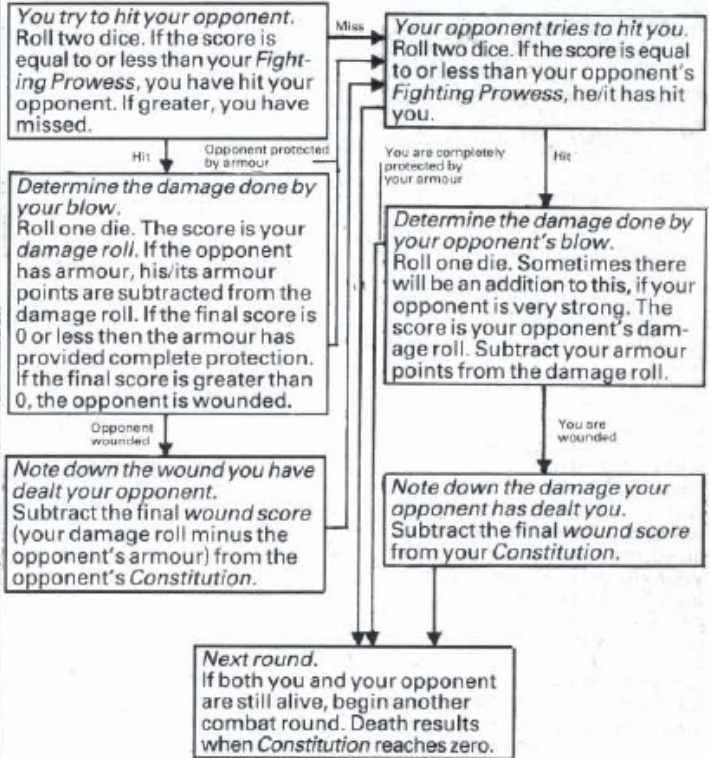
*You try to hit your opponent.*
Roll two dice. If the score is equal to or less than your *Fighting Prowess*, you have hit your opponent. If greater, you have missed.

Miss

*Your opponent tries to hit you.*
Roll two dice. If the score is equal to or less than your opponent's *Fighting Prowess*, he/it has hit you.

Hit

Opponent protected by armour

You are completely protected by your armour

Hit

*Determine the damage done by your blow.*
Roll one die. The score is your *damage roll*. If the opponent has armour, his/its armour points are subtracted from the damage roll. If the final score is 0 or less then the armour has provided complete protection. If the final score is greater than 0, the opponent is wounded.

*Determine the damage done by your opponent's blow.*
Roll one die. Sometimes there will be an addition to this, if your opponent is very strong. The score is your opponent's damage roll. Subtract your armour points from the damage roll.

Opponent wounded

You are wounded

*Note down the wound you have dealt your opponent.*
Subtract the final *wound score* (your damage roll minus the opponent's armour) from the opponent's *Constitution*.

*Note down the damage your opponent has dealt you.*
Subtract the final *wound score* from your *Constitution*.

*Next round.*
If both you and your opponent are still alive, begin another combat round. Death results when *Constitution* reaches zero.